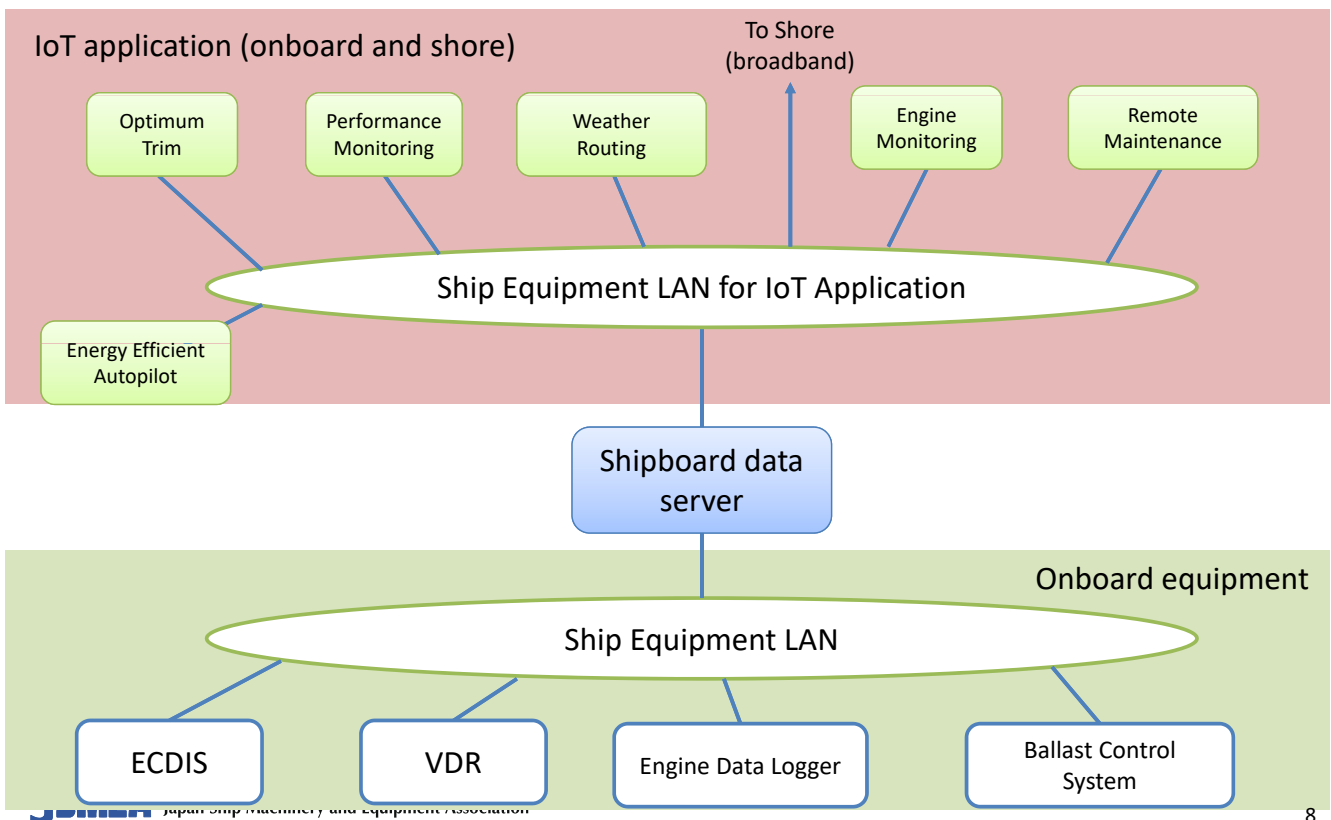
IoT application (onboard and shore)

To Shore (broadband)

Optimum Trim

Performance Monitoring

Weather Routing

Engine Monitoring

Remote Maintenance

Ship Equipment LAN for IoT Application

Energy Efficient Autopilot

Shipboard data server

Onboard equipment

Ship Equipment LAN

ECDIS

VDR

Engine Data Logger

Ballast Control System

JSMEA Japan Ship Machinery and Equipment Association

8